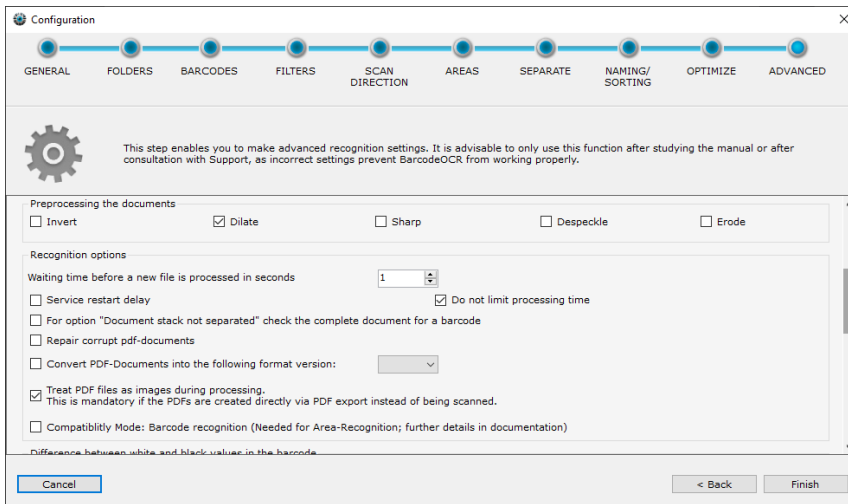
Configuration

GENERAL FOLDERS BARCODES FILTERS SCAN DIRECTION AREAS SEPARATE NAMING/ SORTING OPTIMIZE ADVANCED

This step enables you to make advanced recognition settings. It is advisable to only use this function after studying the manual or after consultation with Support, as incorrect settings prevent BarcodeOCR from working properly.

Preprocessing the documents

☐ Invert ☑ Dilate ☐ Sharp ☐ Despeckle ☐ Erode

Recognition options

Waiting time before a new file is processed in seconds 1

☐ Service restart delay ☑ Do not limit processing time

☐ For option "Document stack not separated" check the complete document for a barcode

☐ Repair corrupt pdf-documents

☐ Convert PDF-Documents into the following format version:

☑ Treat PDF files as images during processing.
This is mandatory if the PDFs are created directly via PDF export instead of being scanned.

☐ Compatiblity Mode: Barcode recognition (Needed for Area-Recognition; further details in documentation)

Difference between white and black values in the barcode

Cancel < Back Finish